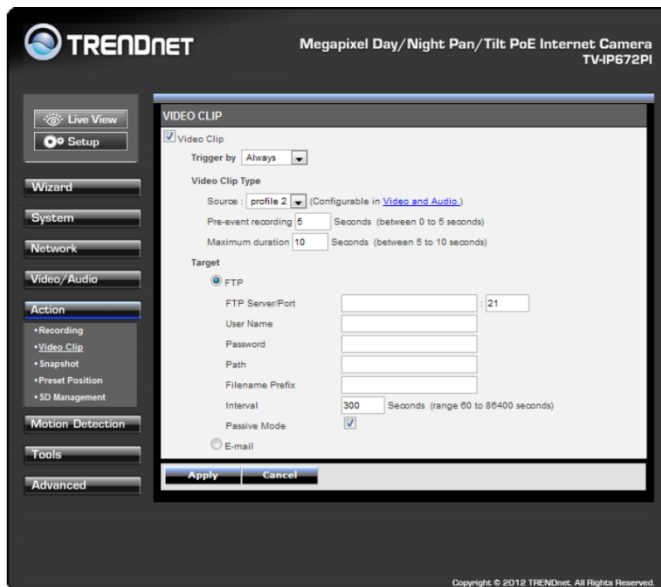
TRENDnET

Megapixel Day/Night Pan/Tilt PoE Internet Camera
TV-IP672PI

Live View
Setup

Wizard
System
Network
Video/Audio
Action
• Recording
• Video Clip
• Snapshot
• Preset Position
• SD Management
Motion Detection
Tools
Advanced

VIDEO CLIP

Video Clip

Trigger by Always

Video Clip Type

Source : profile 2 (Configurable in Video and Audio.)

Pre-event recording 5 Seconds (between 0 to 5 seconds)

Maximum duration 10 Seconds (between 5 to 10 seconds)

Target

FTP

FTP Server/Port : 21

User Name

Password

Path

Filename Prefix

Interval 300 Seconds (range 60 to 86400 seconds)

Passive Mode

E-mail

Apply Cancel

Copyright © 2012 TRENDnet. All Rights Reserved.